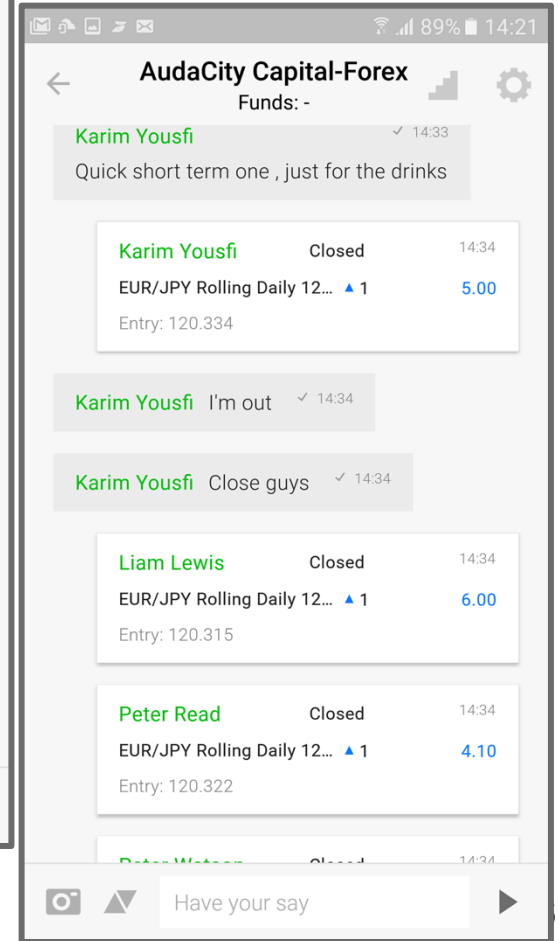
89% 14:21

AudaCity Capital-Forex
Funds: -

Karim Yousfi ✓ 14:33
Quick short term one , just for the drinks

Karim Yousfi Closed 14:34
EUR/JPY Rolling Daily 12... ▲1 5.00
Entry: 120.334

Karim Yousfi I'm out ✓ 14:34

Karim Yousfi Close guys ✓ 14:34

Liam Lewis Closed 14:34
EUR/JPY Rolling Daily 12... ▲1 6.00
Entry: 120.315

Peter Read Closed 14:34
EUR/JPY Rolling Daily 12... ▲1 4.10
Entry: 120.322

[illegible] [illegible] 14:34

Have your say